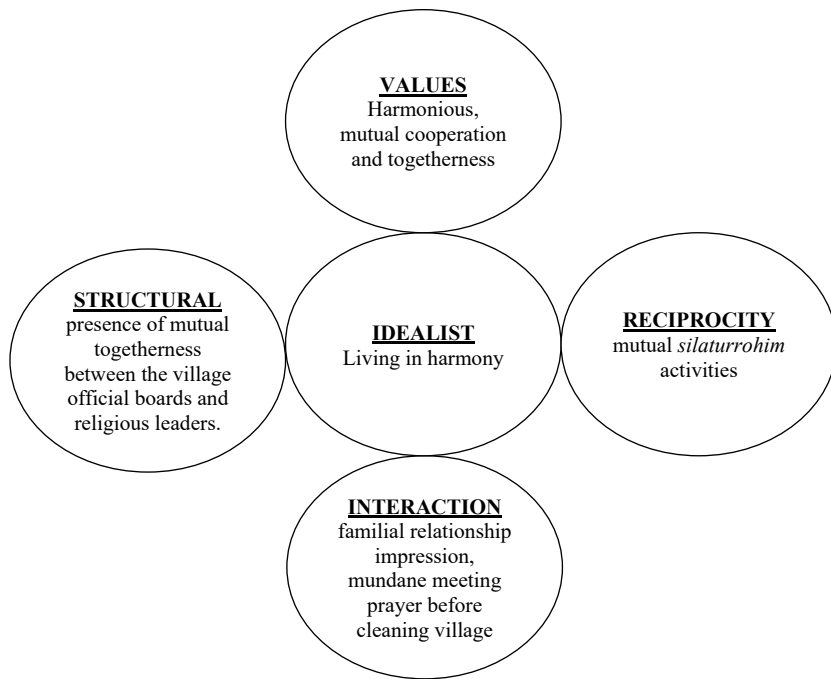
VALUES
Harmonious, mutual cooperation and togetherness

STRUCTURAL
presence of mutual togetherness between the village official boards and religious leaders.

IDEALIST
Living in harmony

RECIPROCITY
mutual *silaturrohim* activities

INTERACTION
familial relationship impression, mundane meeting prayer before cleaning village